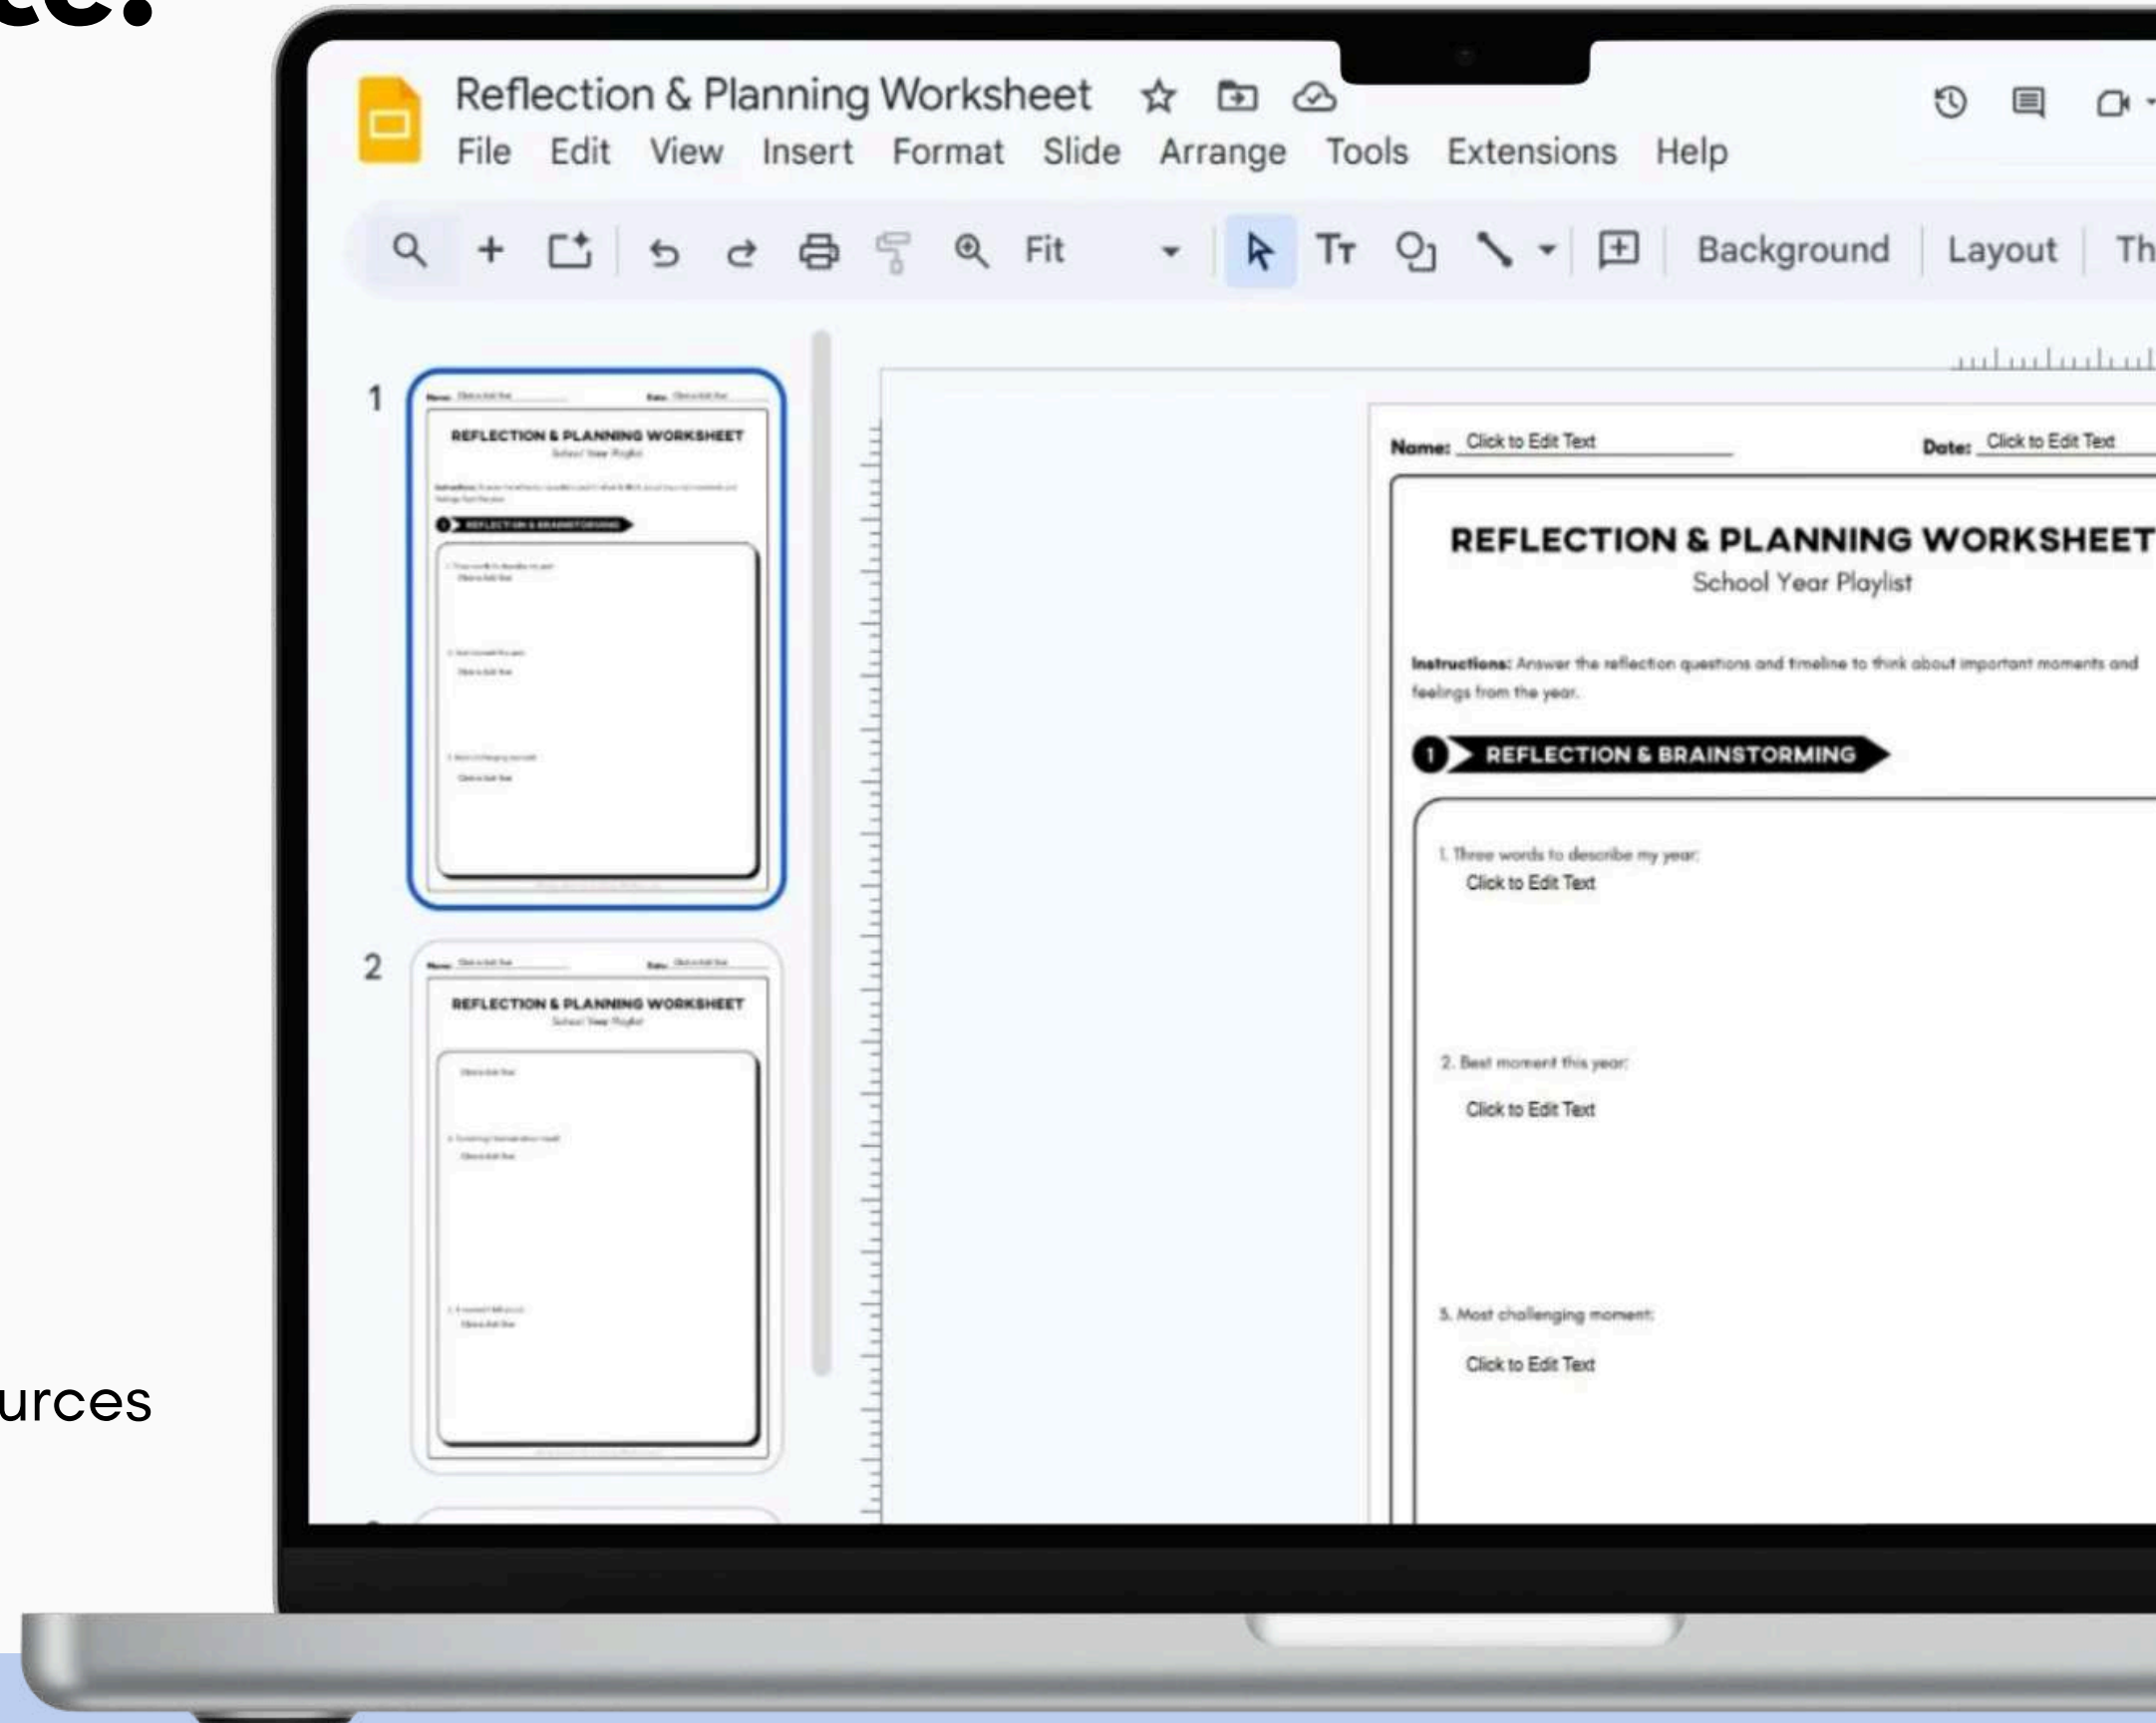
ce:

urces

Reflection & Planning Worksheet

File Edit View Insert Format Slide Arrange Tools Extensions Help

Fit

Background Layout Th

1

REFLECTION & PLANNING WORKSHEET

2

REFLECTION & PLANNING WORKSHEET

Name: Click to Edit Text

Date: Click to Edit Text

REFLECTION & PLANNING WORKSHEET

School Year Playlist

Instructions: Answer the reflection questions and timeline to think about important moments and feelings from the year.

1 REFLECTION & BRAINSTORMING

1. Three words to describe my year:

Click to Edit Text

2. Best moment this year:

Click to Edit Text

3. Most challenging moment:

Click to Edit Text